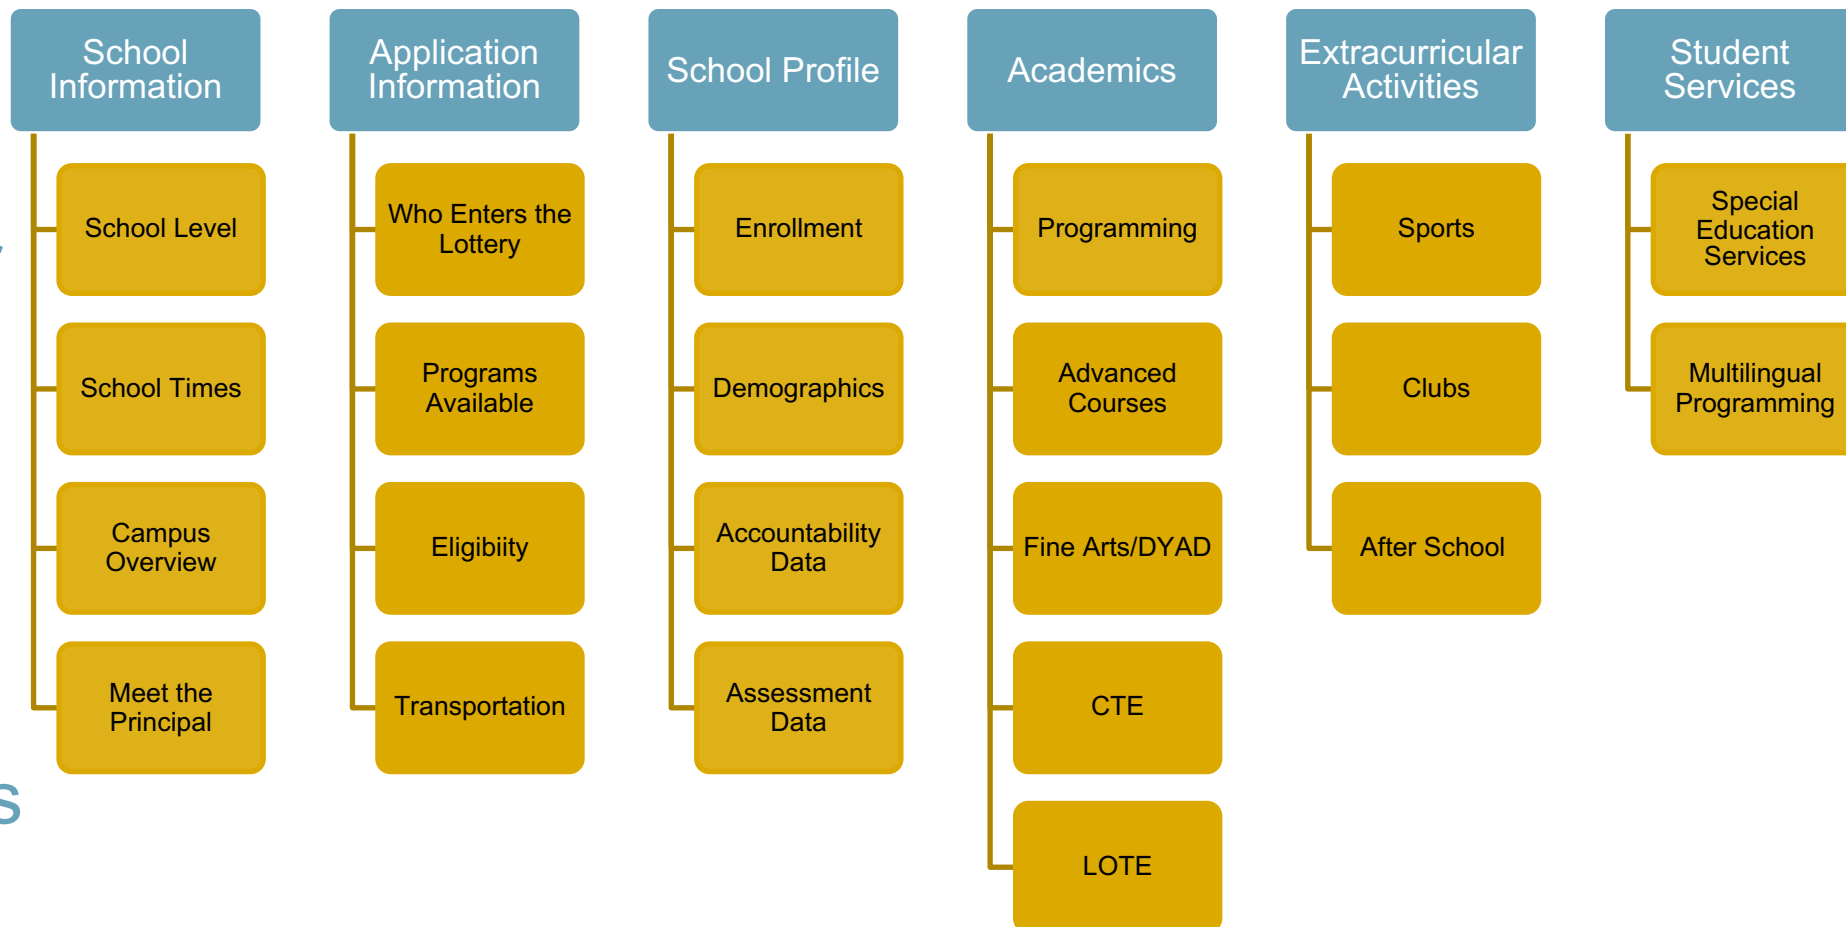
School Information

School Level

School Times

Campus Overview

Meet the Principal

Application Information

Who Enters the Lottery

Programs Available

Eligibiity

Transportation

School Profile

Enrollment

Demographics

Accountability Data

Assessment Data

Academics

Programming

Advanced Courses

Fine Arts/DYAD

CTE

LOTE

Extracurricular Activities

Sports

Clubs

After School

Student Services

Special Education Services

Multilingual Programming

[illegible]